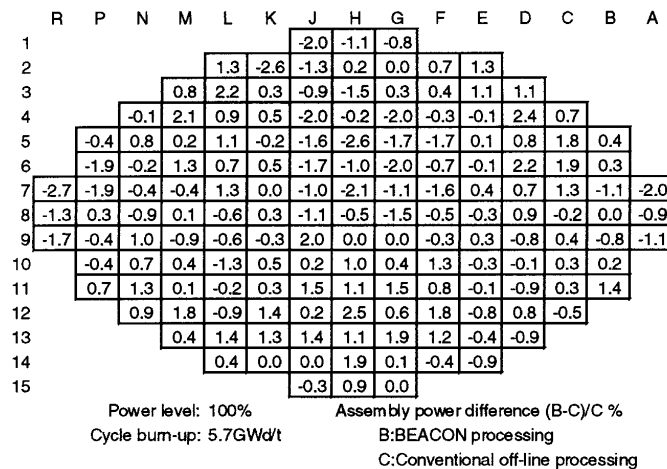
| | R | P | N | M | L | K | J | H | G | F | E | D | C | B | A |
|---|---|---|---|---|---|---|---|---|---|---|---|---|---|---|---|
| 1 | | | | | | | -2.0 | -1.1 | -0.8 | | | | | | |
| 2 | | | | | 1.3 | -2.6 | -1.3 | 0.2 | 0.0 | 0.7 | 1.3 | | | | |
| 3 | | | | 0.8 | 2.2 | 0.3 | -0.9 | -1.5 | 0.3 | 0.4 | 1.1 | 1.1 | | | |
| 4 | | | -0.1 | 2.1 | 0.9 | 0.5 | -2.0 | -0.2 | -2.0 | -0.3 | -0.1 | 2.4 | 0.7 | | |
| 5 | | -0.4 | 0.8 | 0.2 | 1.1 | -0.2 | -1.6 | -2.6 | -1.7 | -1.7 | 0.1 | 0.8 | 1.8 | 0.4 | |
| 6 | | -1.9 | -0.2 | 1.3 | 0.7 | 0.5 | -1.7 | -1.0 | -2.0 | -0.7 | -0.1 | 2.2 | 1.9 | 0.3 | |
| 7 | -2.7 | -1.9 | -0.4 | -0.4 | 1.3 | 0.0 | -1.0 | -2.1 | -1.1 | -1.6 | 0.4 | 0.7 | 1.3 | -1.1 | -2.0 |
| 8 | -1.3 | 0.3 | -0.9 | 0.1 | -0.6 | 0.3 | -1.1 | -0.5 | -1.5 | -0.5 | -0.3 | 0.9 | -0.2 | 0.0 | -0.9 |
| 9 | -1.7 | -0.4 | 1.0 | -0.9 | -0.6 | -0.3 | 2.0 | 0.0 | 0.0 | -0.3 | 0.3 | -0.8 | 0.4 | -0.8 | -1.1 |
| 10 | | -0.4 | 0.7 | 0.4 | -1.3 | 0.5 | 0.2 | 1.0 | 0.4 | 1.3 | -0.3 | -0.1 | 0.3 | 0.2 | |
| 11 | | 0.7 | 1.3 | 0.1 | -0.2 | 0.3 | 1.5 | 1.1 | 1.5 | 0.8 | -0.1 | -0.9 | 0.3 | 1.4 | |
| 12 | | | 0.9 | 1.8 | -0.9 | 1.4 | 0.2 | 2.5 | 0.6 | 1.8 | -0.8 | 0.8 | -0.5 | | |
| 13 | | | | 0.4 | 1.4 | 1.3 | 1.4 | 1.1 | 1.9 | 1.2 | -0.4 | -0.9 | | | |
| 14 | | | | | 0.4 | 0.0 | 0.0 | 1.9 | 0.1 | -0.4 | -0.9 | | | | |
| 15 | | | | | | | -0.3 | 0.9 | 0.0 | | | | | | |

Power level: 100%
Cycle burn-up: 5.7GWd/t

Assembly power difference (B-C)/C %
B:BEACON processing
C:Conventional off-line processing